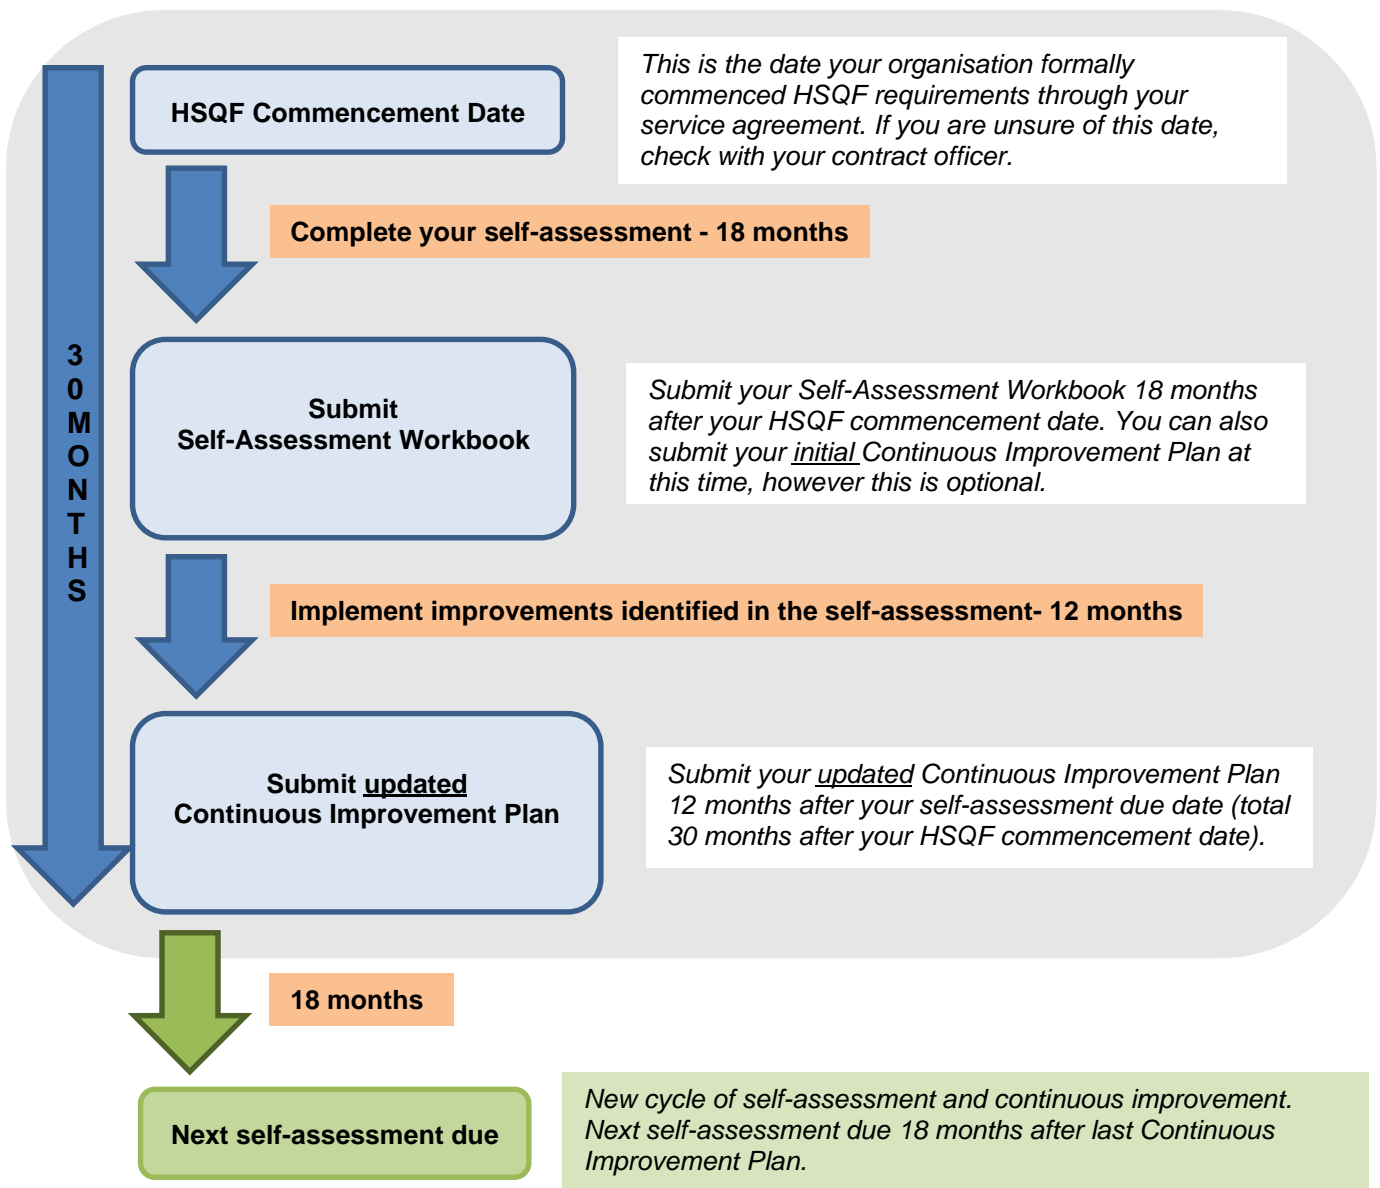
30 MONTHS

HSQF Commencement Date

This is the date your organisation formally commenced HSQF requirements through your service agreement. If you are unsure of this date, check with your contract officer.

Complete your self-assessment - 18 months

Submit
Self-Assessment Workbook

Submit your Self-Assessment Workbook 18 months after your HSQF commencement date. You can also submit your initial Continuous Improvement Plan at this time, however this is optional.

Implement improvements identified in the self-assessment- 12 months

Submit updated
Continuous Improvement Plan

Submit your updated Continuous Improvement Plan 12 months after your self-assessment due date (total 30 months after your HSQF commencement date).

18 months

Next self-assessment due

New cycle of self-assessment and continuous improvement. Next self-assessment due 18 months after last Continuous Improvement Plan.